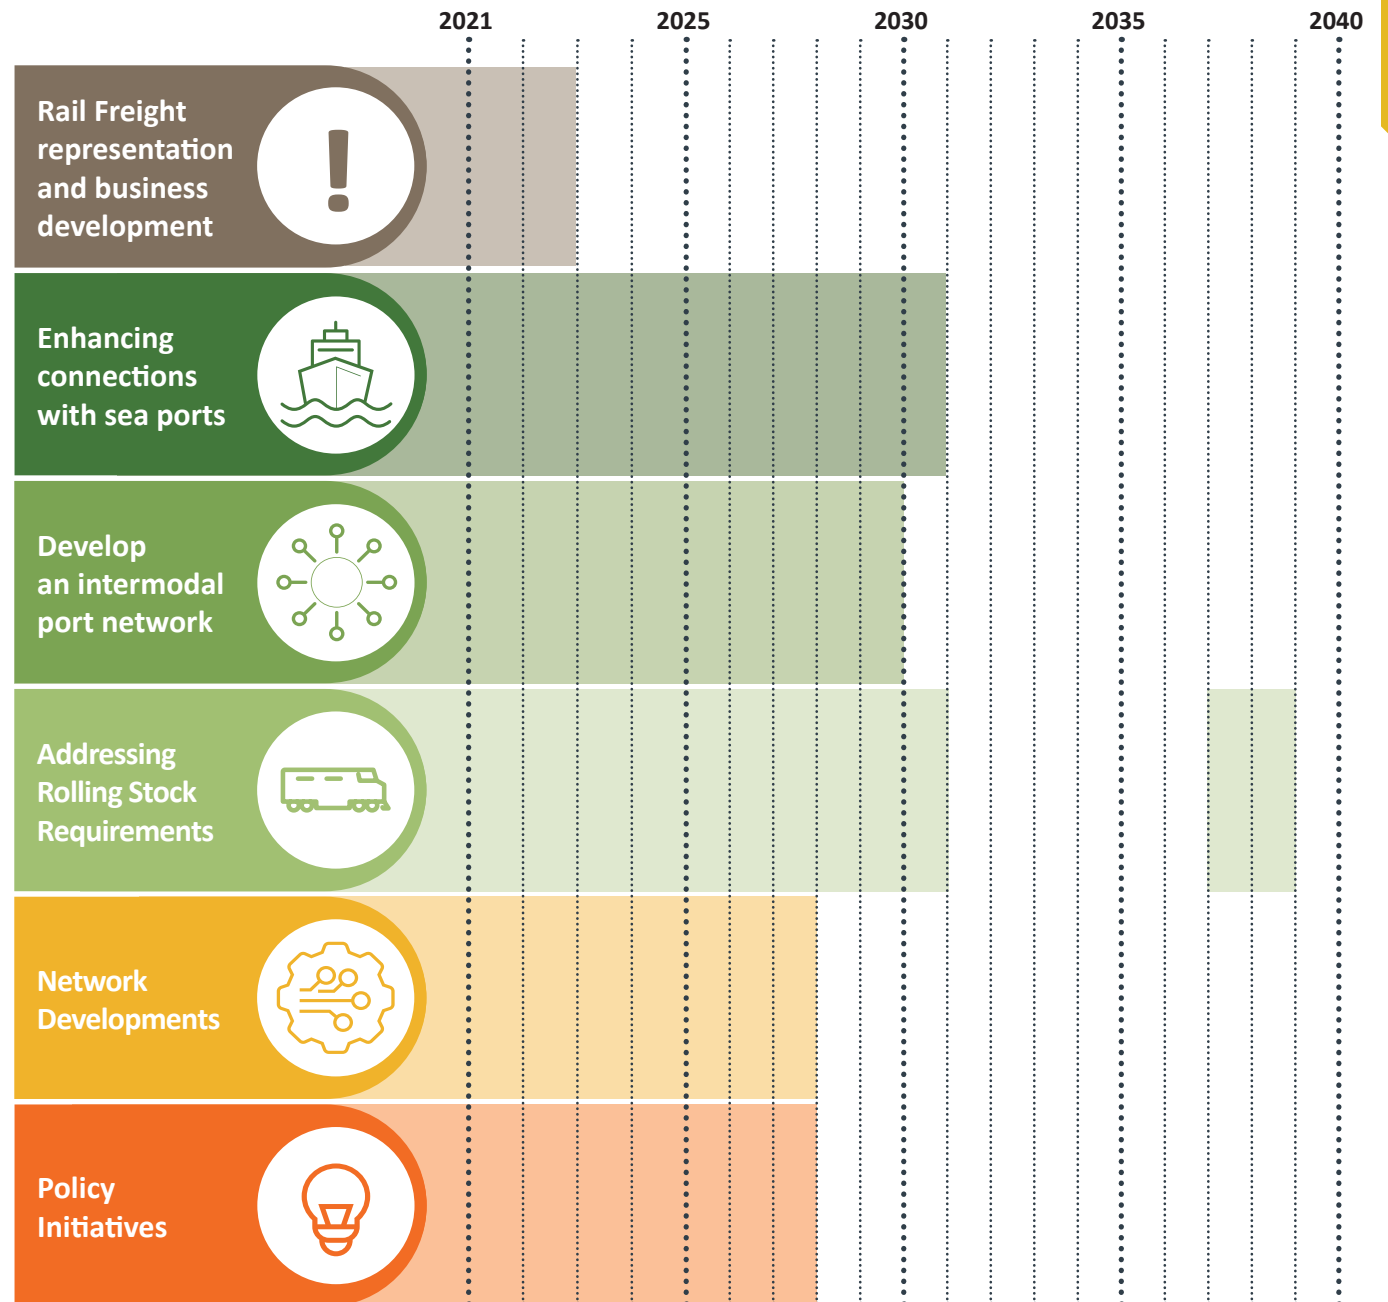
2021
2025
2030
2035
2040

Rail Freight representation and business development

Enhancing connections with sea ports

Develop an intermodal port network

Addressing Rolling Stock Requirements

Network Developments

Policy Initiatives